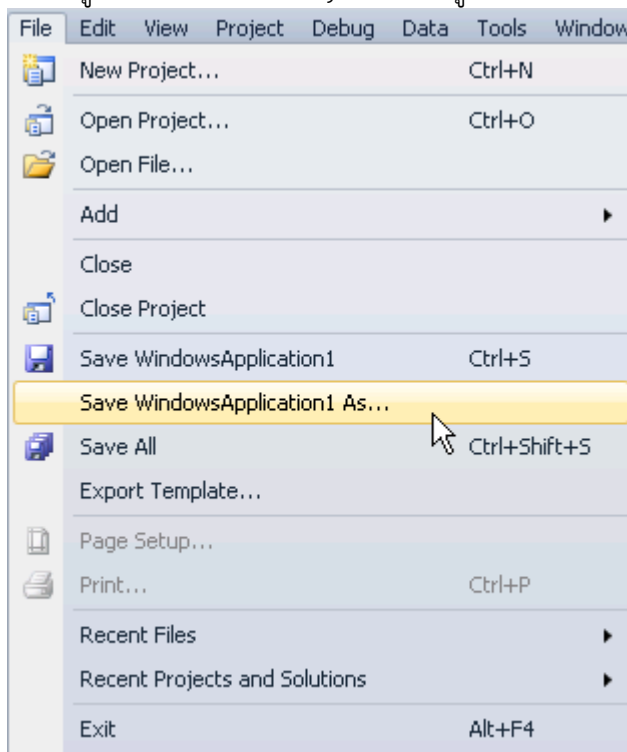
File Edit View Project Debug Data Tools Window

New Project... Ctrl+N
Open Project... Ctrl+O
Open File...
Add
Close
Close Project
Save WindowsApplication1 Ctrl+S
Save WindowsApplication1 As...
Save All Ctrl+Shift+S
Export Template...
Page Setup...
Print... Ctrl+P
Recent Files
Recent Projects and Solutions
Exit Alt+F4